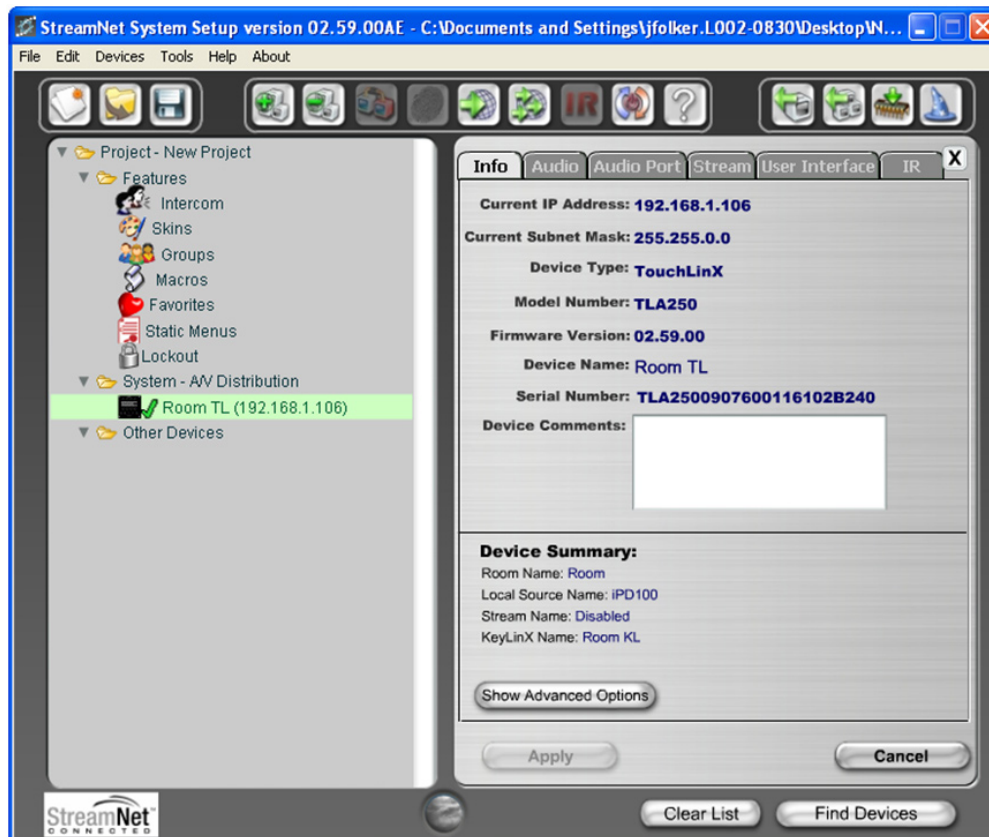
StreamNet System Setup version 02.59.00AE - C:\Documents and Settings\jfolker.L002-0830\Desktop\N...

File Edit Devices Tools Help About

IR

Project - New Project
Features
Intercom
Skins
Groups
Macros
Favorites
Static Menus
Lockout
System - A/V Distribution
Room TL (192.168.1.106)
Other Devices

Info | Audio | Audio Port | Stream | User Interface | IR

X

Current IP Address: 192.168.1.106
Current Subnet Mask: 255.255.0.0
Device Type: TouchLinX
Model Number: TLA250
Firmware Version: 02.59.00
Device Name: Room TL
Serial Number: TLA2500907600116102B240
Device Comments:

Device Summary:
Room Name: Room
Local Source Name: iPD100
Stream Name: Disabled
KeyLinX Name: Room KL

Show Advanced Options

Apply
Cancel

StreamNet CONNECTED

Clear List
Find Devices